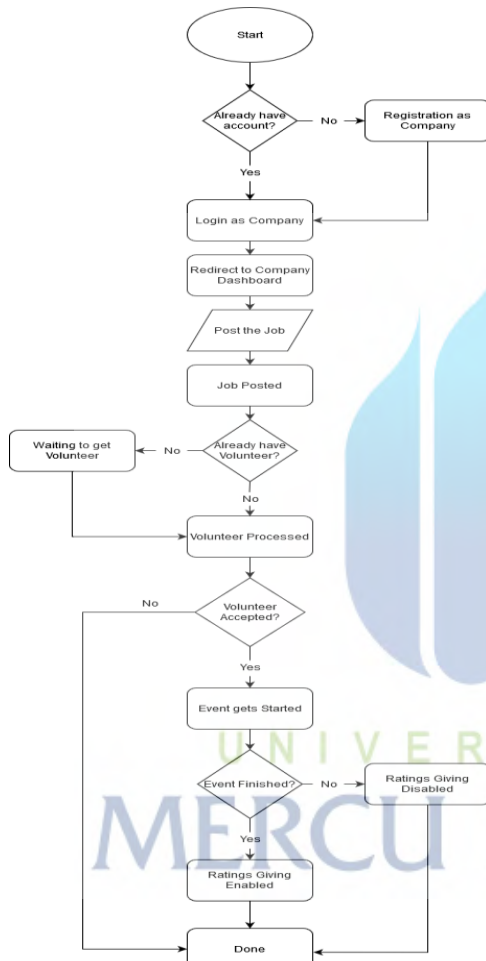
Start

Already have account?

No

Registration as Company

Yes

Login as Company

Redirect to Company Dashboard

Post the Job

Job Posted

Waiting to get Volunteer

No

Already have Volunteer?

No

Volunteer Processed

No

Volunteer Accepted?

Yes

Event gets Started

UNIVER

Event Finished?

No

Ratings Giving Disabled

MERCU

Yes

Ratings Giving Enabled

Done